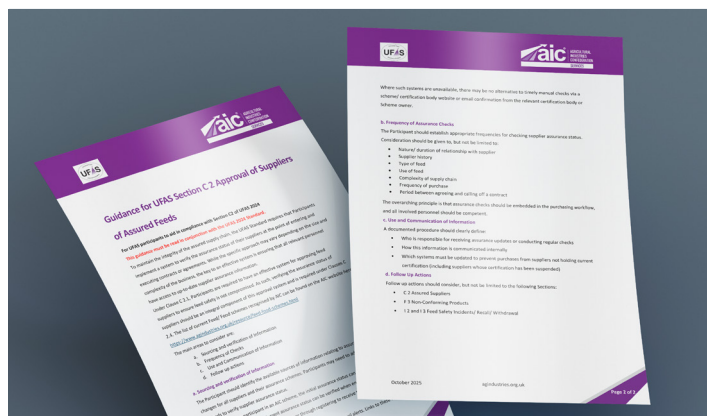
UFAS

aic AGRICULTURAL INDUSTRIES CONFEDERATION

Guidance for UFAS Section C.2 Approval of Suppliers of Assured Feeds

For UFAS participants to aid in compliance with Section C2 of UFAS 2024

This guidance must be read in conjunction with the UFAS 2024 Standard.

To maintain the integrity of the assured supply chain, the UFAS Standard requires that Participants implement a system to verify the assurance status of their suppliers at the point of entering and executing contracts or agreements. While the specific approach may vary depending on the size and complexity of the business, the key to an effective system is ensuring that all relevant personnel have access to up-to-date supplier assurance information.

Under Clause C.2.1, Participants are required to have an effective system for approving feed suppliers to ensure feed safety is not compromised. As such, verifying the assurance status of suppliers should be an integral component of this approval system and is required under Clause C 2.4. The list of current Feed/ Food schemes recognised by AIC can be found on the AIC website here: https://www.agindustries.org.uk/resource/feed-food-schemes.html

The main areas to consider are:
a. Sourcing and verification of information
b. Frequency of Checks
c. Use and Communication of Information
d. Follow up actions

a. Sourcing and verification of information
The Participant should identify the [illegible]

UFAS

aic AGRICULTURAL INDUSTRIES CONFEDERATION

Where such systems are unavailable, there may be no alternative to timely manual checks via a schemes' certification body website or email confirmation from the relevant certification body or Scheme owner.

b. Frequency of Assurance Checks
The Participant should establish appropriate frequencies for checking supplier assurance status. Consideration should be given to, but not be limited to:
• Nature/ duration of relationship with supplier
• Supplier history
• Type of feed
• Use of feed
• Complexity of supply chain
• Frequency of purchase
• Period between agreeing and calling off a contract

The overarching principle is that assurance checks should be embedded in the purchasing workflow, and all involved personnel should be competent.

c. Use and Communication of Information
A documented procedure should clearly define:
• Who is responsible for receiving assurance updates or conducting regular checks
• How this information is communicated internally
• Which systems must be updated to prevent purchases from suppliers not holding current certification (including suppliers whose certification has been suspended)

d. Follow Up Actions
Follow up actions should consider, but not be limited to the following Sections:
• C 2 Assured Suppliers
• F 3 Non-Conforming Products
• I 2 and I 3 Feed Safety Incidents/ Recall/ Withdrawal

October 2025    agindustries.org.uk    Page 2 of 2